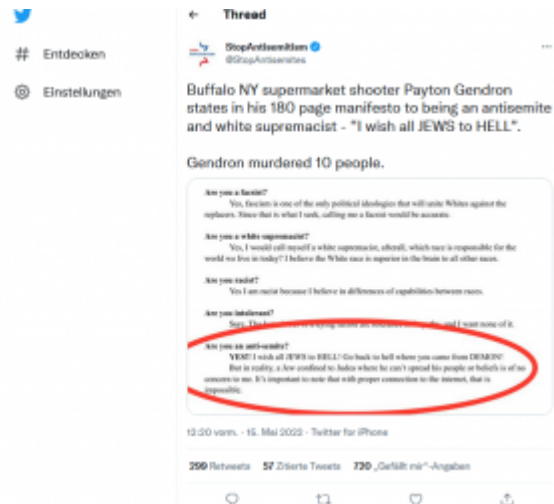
Entdecken

Einstellungen

Thread

StopAntisemitism
@StopAntisemites

Buffalo NY supermarket shooter Payton Gendron states in his 180 page manifesto to being an antisemite and white supremacist - "I wish all JEWS to HELL".

Gendron murdered 10 people.

Are you a fascist?
Yes, fascism is one of the only political ideologies that will unite Whites against the replacers. Since that is what I seek, calling me a fascist would be accurate.

Are you a white supremacist?
Yes, I would call myself a white supremacist, afterall, which race is responsible for the world we live in today? I believe the White race is superior in the brain to all other races.

Are you racist?
Yes I am racist because I believe in differences of capabilities between races.

Are you intolerant?
Sure. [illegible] and I want none of it.

Are you an anti-semite?
YES! I wish all JEWS to HELL! Go back to hell where you came from DEMON!
But in reality, a Jew confined to Judea where he can't spread his people or beliefs is of no concern to me. It's important to note that with proper connection to the internet, that is impossible.

12:20 vorm. · 15. Mai 2022 · Twitter for iPhone

299 Retweets 57 Zitierte Tweets 730 „Gefällt mir"-Angaben